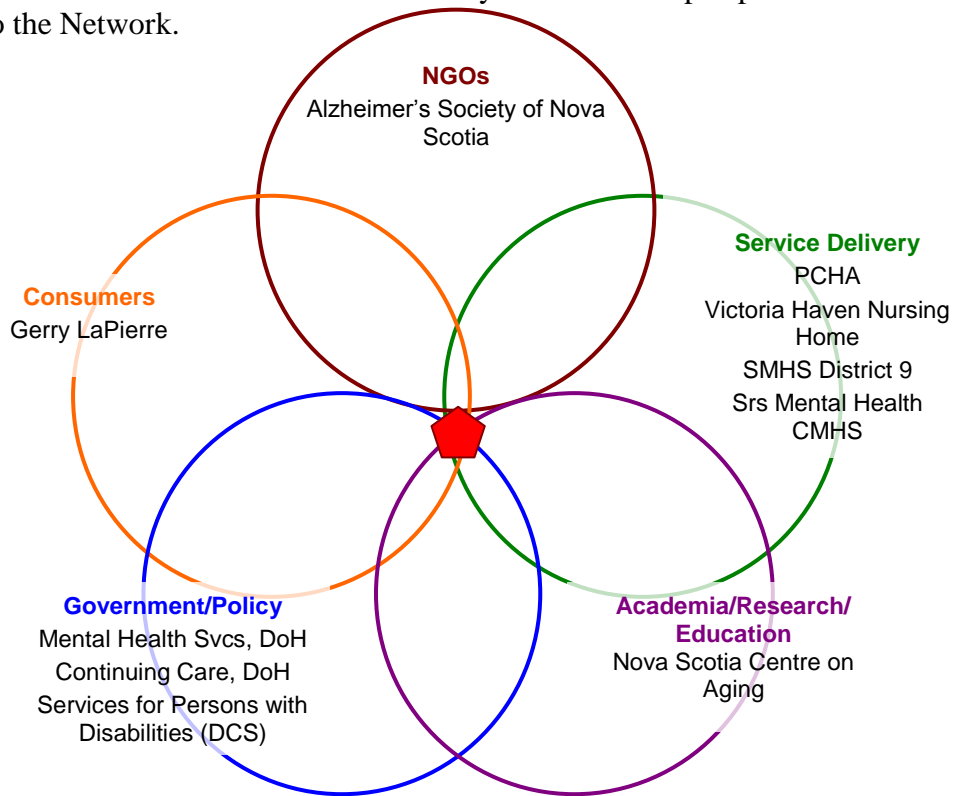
o the Network.

NGOs
Alzheimer's Society of Nova Scotia

Consumers
Gerry LaPierre

Service Delivery
PCHA
Victoria Haven Nursing Home
SMHS District 9
Srs Mental Health CMHS

Government/Policy
Mental Health Svcs, DoH
Continuing Care, DoH
Services for Persons with Disabilities (DCS)

Academia/Research/ Education
Nova Scotia Centre on Aging